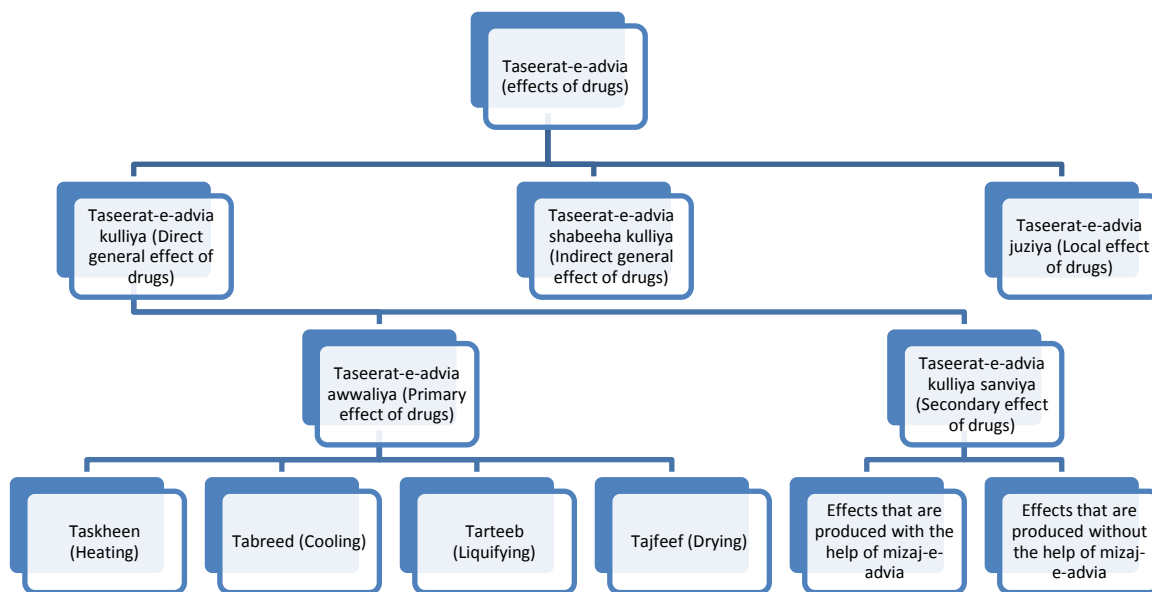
Taseerat-e-advia (effects of drugs)

Taseerat-e-advia kulliya (Direct general effect of drugs)

Taseerat-e-advia shabeeha kulliya (Indirect general effect of drugs)

Taseerat-e-advia juziya (Local effect of drugs)

Taseerat-e-advia awwaliya (Primary effect of drugs)

Taseerat-e-advia kulliya sanviya (Secondary effect of drugs)

Taskheen (Heating)

Tabreed (Cooling)

Tarteeb (Liquifying)

Tajfeef (Drying)

Effects that are produced with the help of mizaj-e-advia

Effects that are produced without the help of mizaj-e-advia